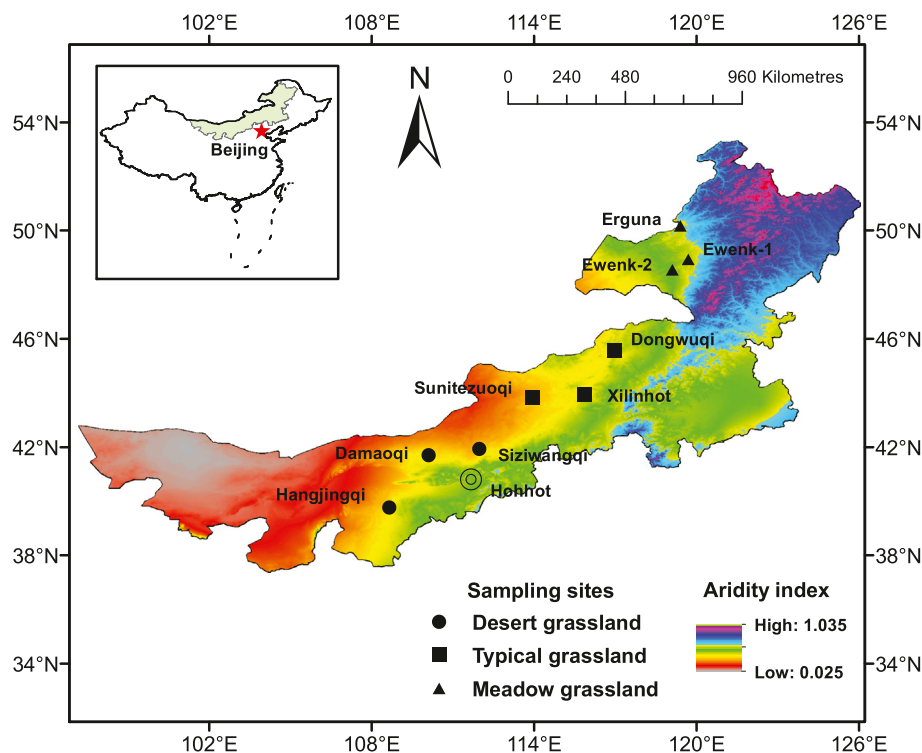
102°E 108°E 114°E 120°E 126°E

N

0 240 480 960 Kilometres

Beijing

54°N 50°N 46°N 42°N 38°N 34°N

54°N 50°N 46°N 42°N 38°N 34°N

Erguna
Ewenk-1
Ewenk-2
Dongwuqi
Sunitezuoqi
Xilinhot
Damaoqi
Siziwangqi
Hohhot
Hangjingqi

Sampling sites
Desert grassland
Typical grassland
Meadow grassland

Aridity index
High: 1.035
Low: 0.025

102°E 108°E 114°E 120°E 126°E